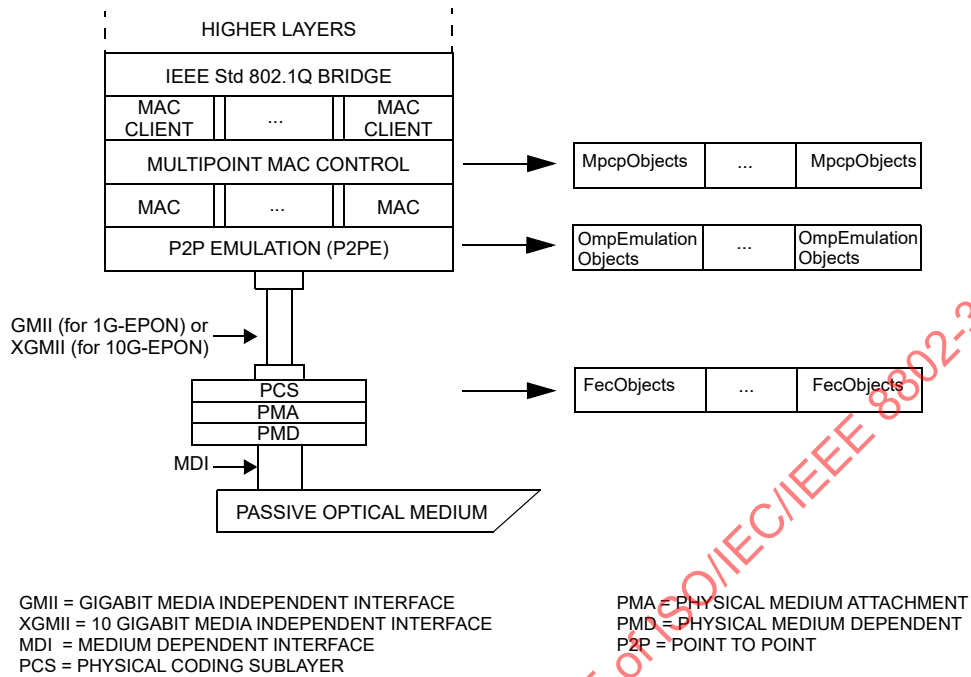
HIGHER LAYERS

IEEE Std 802.1Q BRIDGE

MAC CLIENT

...

MAC CLIENT

MULTIPOINT MAC CONTROL

MAC

...

MAC

P2P EMULATION (P2PE)

MpcpObjects

...

MpcpObjects

OmpEmulation Objects

...

OmpEmulation Objects

GMII (for 1G-EPON) or XGMII (for 10G-EPON)

PCS

PMA

PMD

FecObjects

...

FecObjects

MDI

PASSIVE OPTICAL MEDIUM

GMII = GIGABIT MEDIA INDEPENDENT INTERFACE
XGMII = 10 GIGABIT MEDIA INDEPENDENT INTERFACE
MDI = MEDIUM DEPENDENT INTERFACE
PCS = PHYSICAL CODING SUBLAYER

PMA = PHYSICAL MEDIUM ATTACHMENT
PMD = PHYSICAL MEDIUM DEPENDENT
P2P = POINT TO POINT

of ISO/IEC/IEEE 8802-3